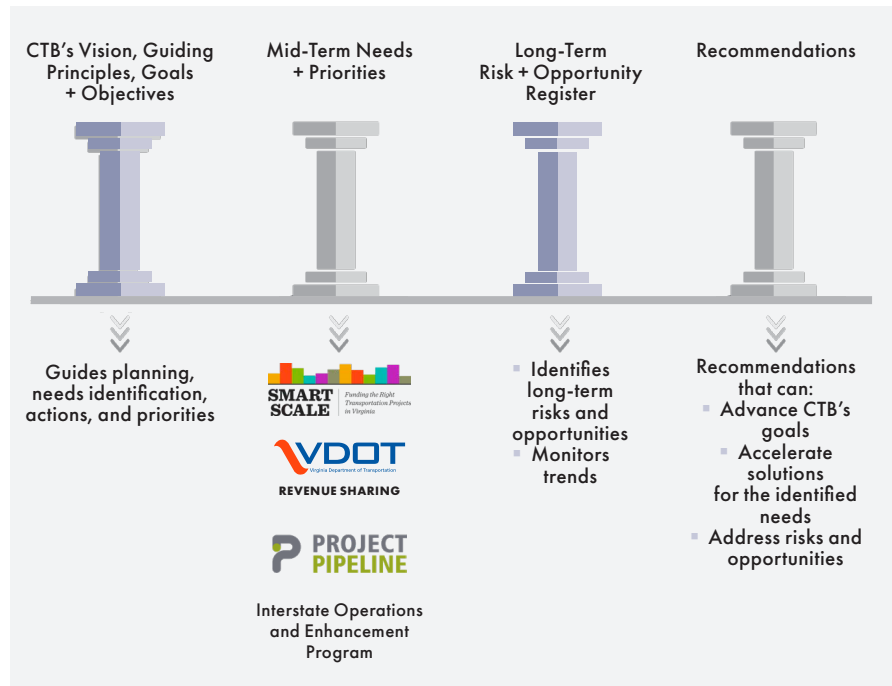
CTB's Vision, Guiding Principles, Goals + Objectives

Mid-Term Needs + Priorities

Long-Term Risk + Opportunity Register

Recommendations

Guides planning, needs identification, actions, and priorities

SMART SCALE Funding the Right Transportation Projects in Virginia

VDOT Virginia Department of Transportation

REVENUE SHARING

PROJECT PIPELINE

Interstate Operations and Enhancement Program

- Identifies long-term risks and opportunities
- Monitors trends

Recommendations that can:
- Advance CTB's goals
- Accelerate solutions for the identified needs
- Address risks and opportunities